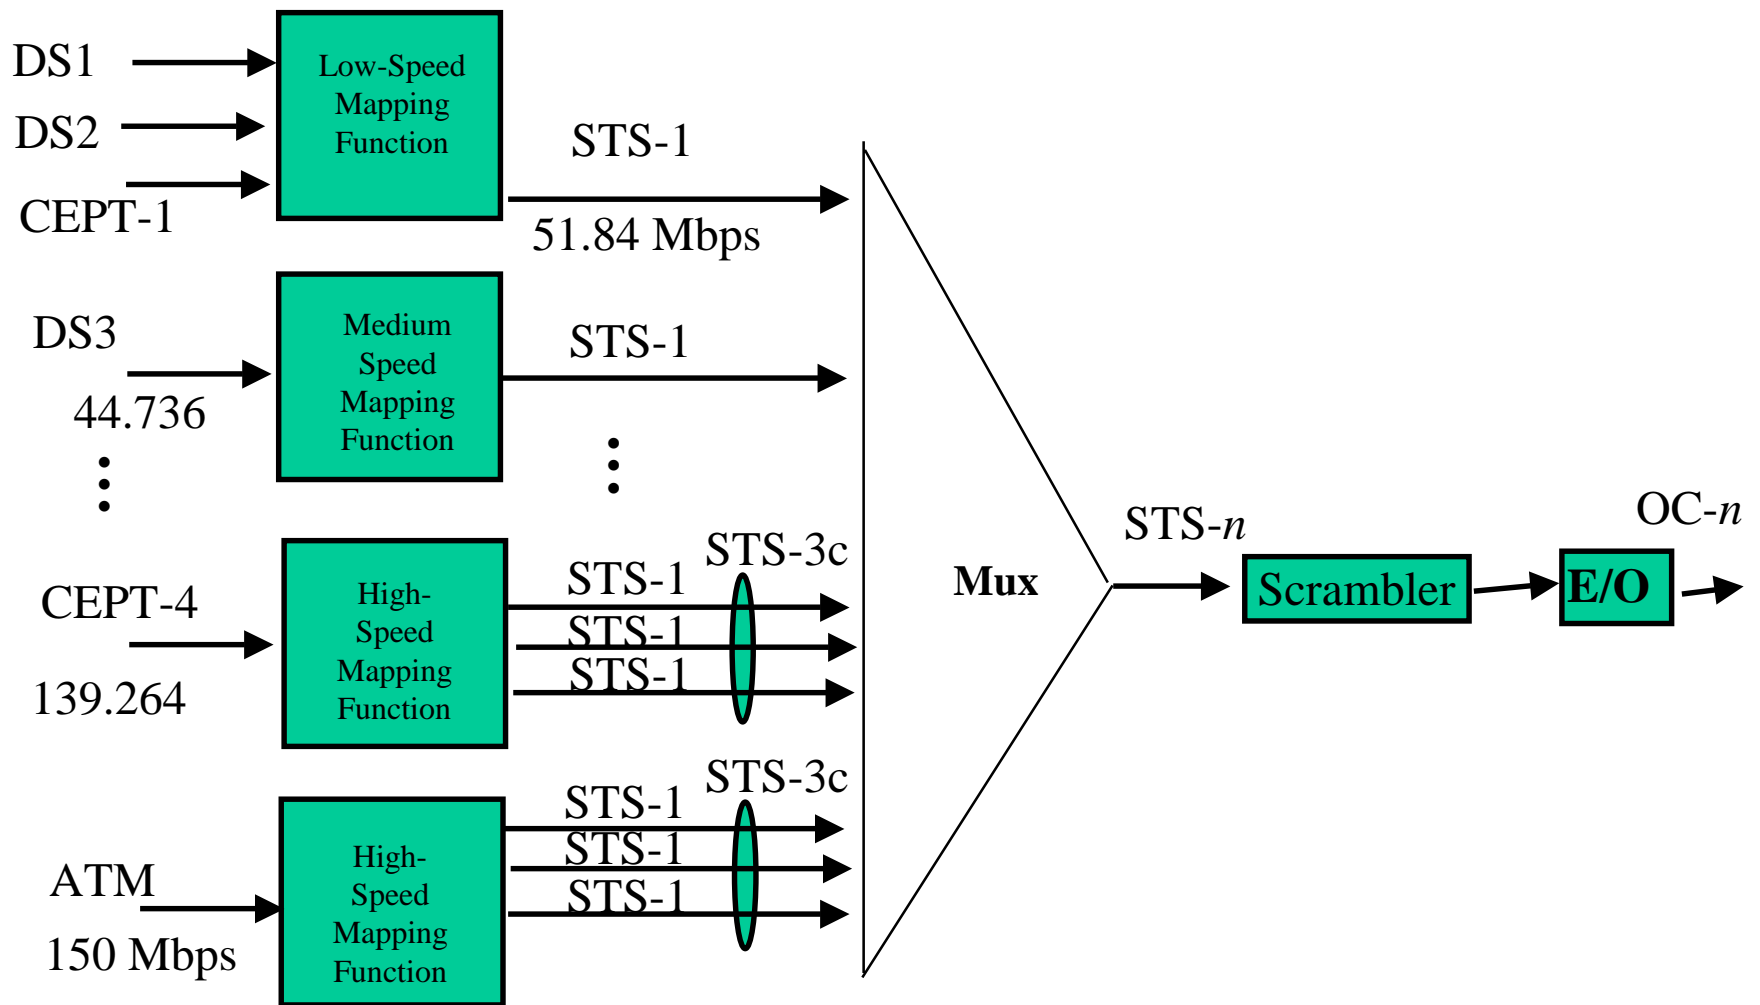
DS1

DS2

CEPT-1

Low-Speed Mapping Function

STS-1

51.84 Mbps

DS3

44.736

Medium Speed Mapping Function

STS-1

CEPT-4

139.264

High-Speed Mapping Function

STS-3c

STS-1

STS-1

STS-1

ATM

150 Mbps

High-Speed Mapping Function

STS-3c

STS-1

STS-1

STS-1

Mux

STS-$n$

Scrambler

E/O

OC-$n$